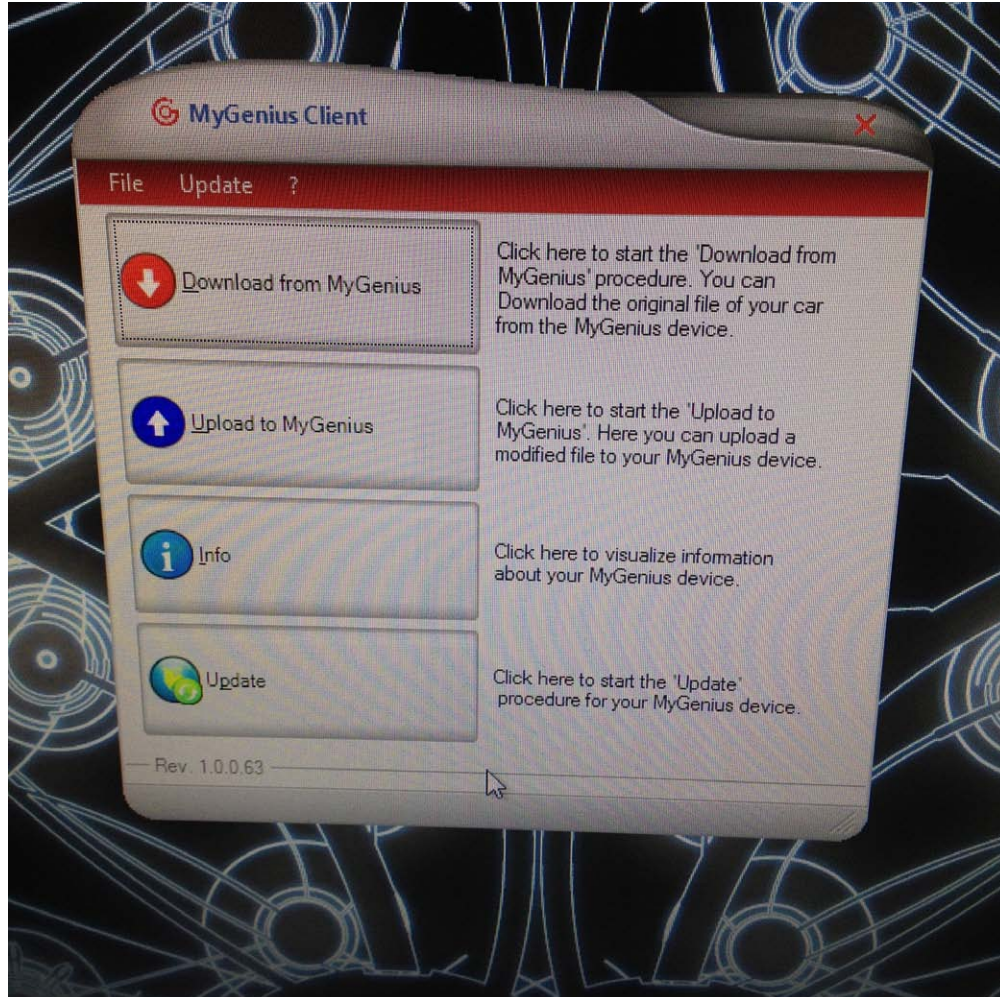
MyGenius Client

File Update ?

Download from MyGenius

Click here to start the 'Download from MyGenius' procedure. You can Download the original file of your car from the MyGenius device.

Upload to MyGenius

Click here to start the 'Upload to MyGenius'. Here you can upload a modified file to your MyGenius device.

Info

Click here to visualize information about your MyGenius device.

Update

Click here to start the 'Update' procedure for your MyGenius device.

Rev. 1.0.0.63